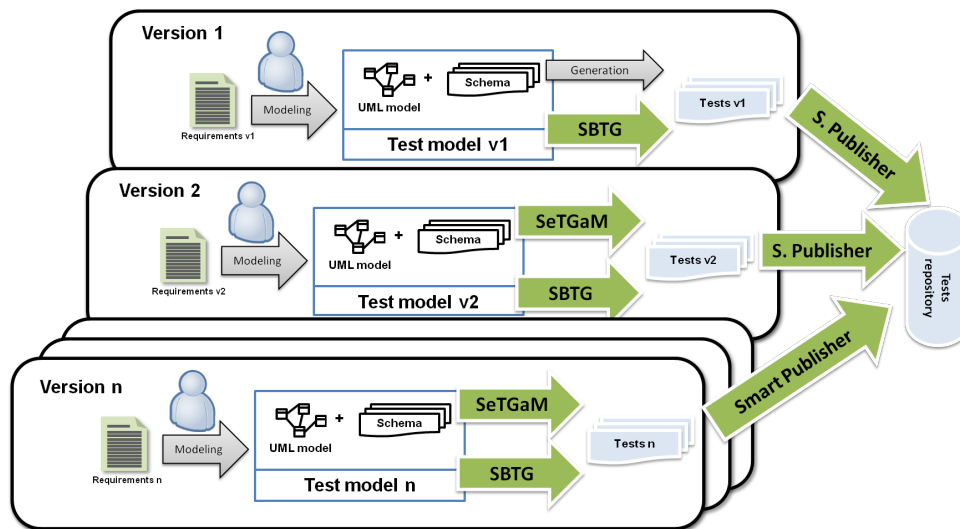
Version 1

Requirements v1

Modeling

UML model

+

Schema

Test model v1

Generation

SBTG

Tests v1

S. Publisher

Version 2

Requirements v2

Modeling

UML model

+

Schema

Test model v2

SeTGaM

SBTG

Tests v2

S. Publisher

Tests repository

Version n

Requirements n

Modeling

UML model

+

Schema

Test model n

SeTGaM

SBTG

Tests n

Smart Publisher